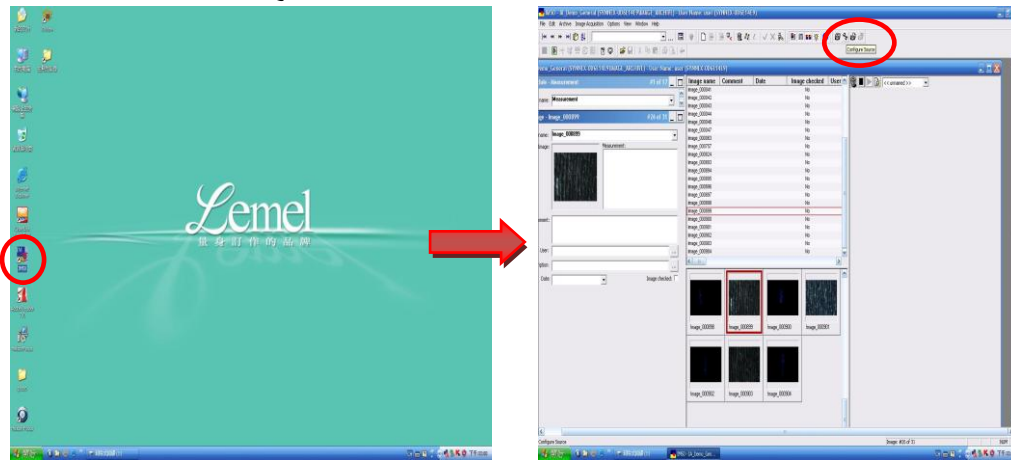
Lemel
量身訂作的品牌

File Edit Archive Image Acquisition Options View Window Help

Configure Source

Table - Measurement
Measurement

Image_000899
Name: Image_000899
Image:
Measurement:

Comment:
User:
Option:
Date:
Image checked:

| Image name | Comment | Date | Image checked | User |
|---|---|---|---|---|
| Image_000041 | | | No | |
| Image_000042 | | | No | |
| Image_000043 | | | No | |
| Image_000044 | | | No | |
| Image_000045 | | | No | |
| Image_000046 | | | No | |
| Image_000047 | | | No | |
| Image_000048 | | | No | |
| Image_000777 | | | No | |
| Image_000824 | | | No | |
| Image_000893 | | | No | |
| Image_000894 | | | No | |
| Image_000895 | | | No | |
| Image_000896 | | | No | |
| Image_000897 | | | No | |
| Image_000898 | | | No | |
| Image_000899 | | | No | |
| Image_000900 | | | No | |
| Image_000901 | | | No | |
| Image_000902 | | | No | |
| Image_000903 | | | No | |
| Image_000904 | | | No | |

Image_000898
Image_000899
Image_000900
Image_000901
Image_000902
Image_000903
Image_000904

<<unnamed>>

Configure Source